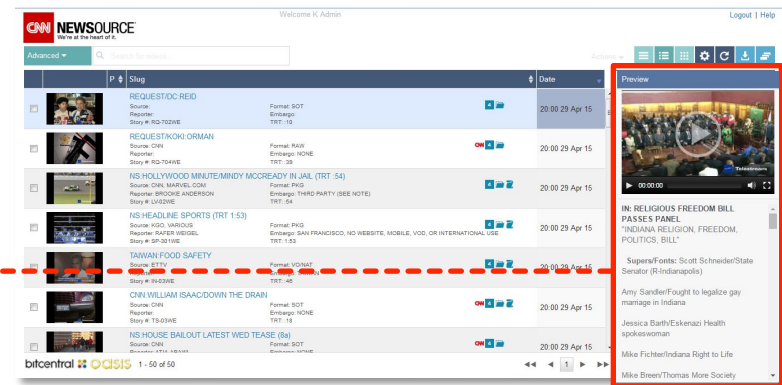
CNN NEWSOURCE
We're at the heart of it.

Welcome K Admin

Logout | Help

Advanced ▾

Search by Keyword

Actions ▾

| | P | Slug | Date |
|---|---|---|---|
| | | REQUEST/DC:REID<br>Source:<br>Reporter:<br>Story #: RQ-702WE<br>Format: SOT<br>Embargo:<br>TRT: :10 | 20:00 29 Apr 15 |
| | | REQUEST/KOKI:ORMAN<br>Source: CNN<br>Reporter:<br>Story #: RQ-704WE<br>Format: RAW<br>Embargo: NONE<br>TRT: :39 | 20:00 29 Apr 15 |
| | | NS:HOLLYWOOD MINUTE/MINDY MCCREADY IN JAIL (TRT :54)<br>Source: CNN, MARVEL.COM<br>Reporter: BROOKE ANDERSON<br>Story #: LV-02WE<br>Format: PKG<br>Embargo: THIRD PARTY (SEE NOTE)<br>TRT: :54 | 20:00 29 Apr 15 |
| | | NS:HEADLINE SPORTS (TRT 1:53)<br>Source: KGO, VARIOUS<br>Reporter: RAFER WEIGEL<br>Story #: SP-351WE<br>Format: PKG<br>Embargo: SAN FRANCISCO, NO WEBSITE, MOBILE, VOD, OR INTERNATIONAL USE<br>TRT: 1:53 | 20:00 29 Apr 15 |
| | | TAIWAN:FOOD SAFETY<br>Source: ETTV<br>Reporter:<br>Story #: IN-03WE<br>Format: VO/NAT<br>Embargo: TAIWAN<br>TRT: :46 | 20:00 29 Apr 15 |
| | | CNN:WILLIAM ISAAC/DOWN THE DRAIN<br>Source: CNN<br>Reporter:<br>Story #: TS-03WE<br>Format: SOT<br>Embargo: NONE<br>TRT: :18 | 20:00 29 Apr 15 |
| | | NS:HOUSE BAILOUT LATEST WED TEASE (8a)<br>Source: CNN<br>Format: SOT<br>Embargo: NONE | 20:00 29 Apr 15 |

bitcentral oasis 1 - 50 of 50

1

Preview

Telemundo

00:00:00

IN: RELIGIOUS FREEDOM BILL PASSES PANEL
"INDIANA RELIGION, FREEDOM, POLITICS, BILL"

Supers/Fonts: Scott Schneider/State Senator (R-Indianapolis)

Amy Sandler/Fought to legalize gay marriage in Indiana

Jessica Barth/Eskenazi Health spokeswoman

Mike Fichter/Indiana Right to Life

Mike Breen/Thomas More Society